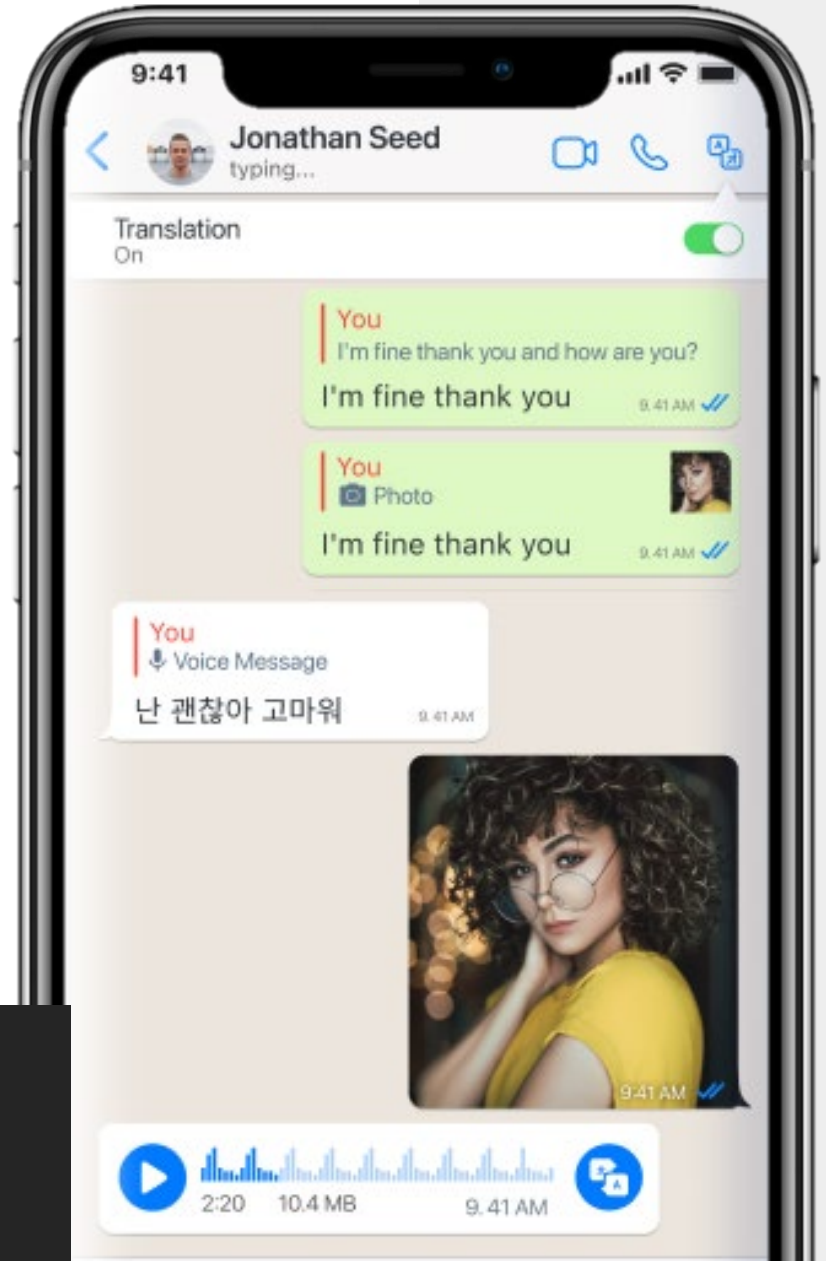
9:41

Jonathan Seed
typing...

Translation
On

You
I'm fine thank you and how are you?
I'm fine thank you 9.41 AM

You
Photo
I'm fine thank you 9.41 AM

You
Voice Message
난 괜찮아 고마워 9.41 AM

9:41 AM

2:20 10.4 MB 9.41 AM